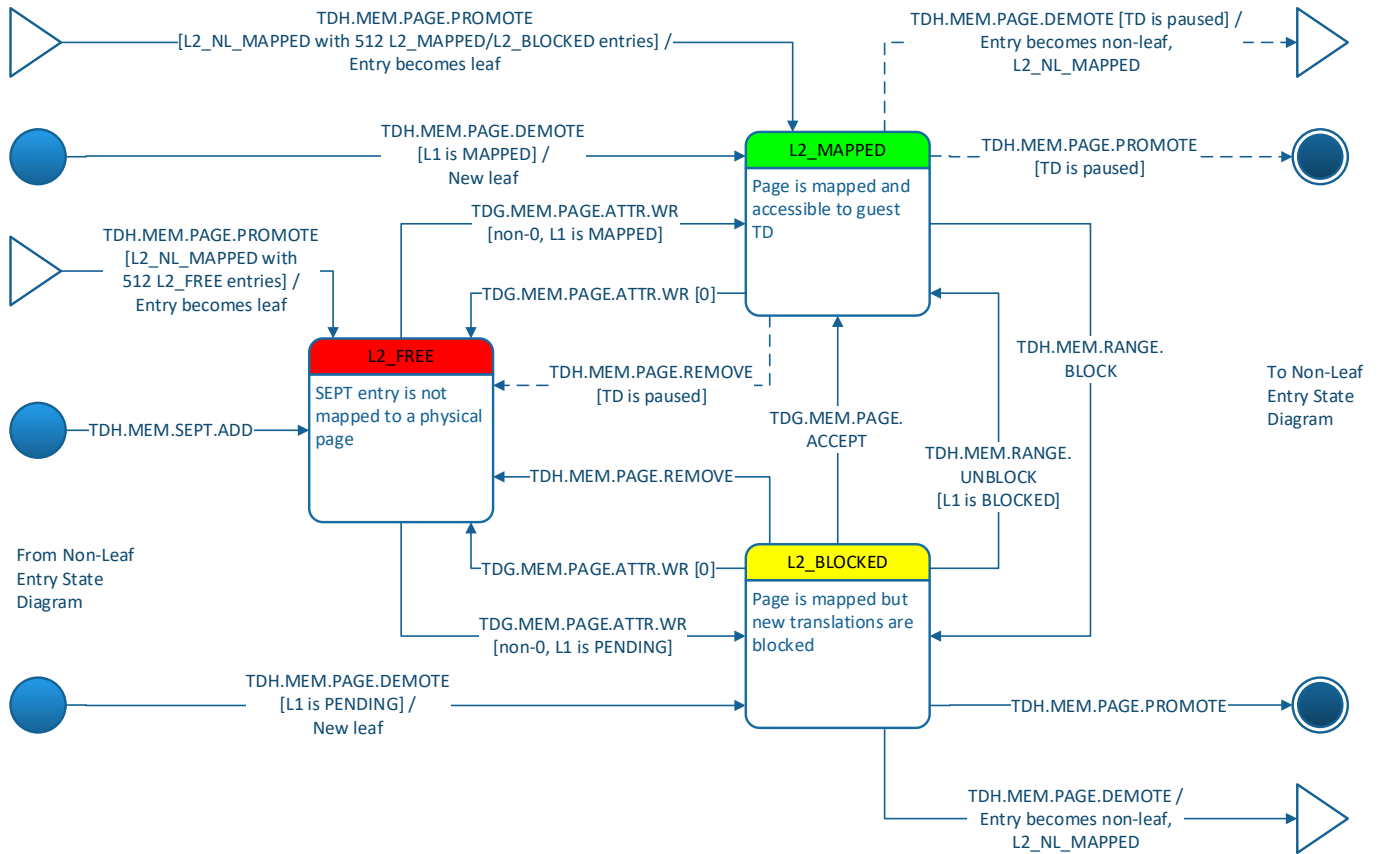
TDH.MEM.PAGE.PROMOTE
[L2_NL_MAPPED with 512 L2_MAPPED/L2_BLOCKED entries] /
Entry becomes leaf

TDH.MEM.PAGE.DEMOTE [TD is paused] /
Entry becomes non-leaf,
L2_NL_MAPPED

TDH.MEM.PAGE.DEMOTE
[L1 is MAPPED] /
New leaf

L2_MAPPED

Page is mapped and accessible to guest TD

TDH.MEM.PAGE.PROMOTE
[TD is paused]

TDG.MEM.PAGE.ATTR.WR
[non-0, L1 is MAPPED]

TDH.MEM.PAGE.PROMOTE
[L2_NL_MAPPED with
512 L2_FREE entries] /
Entry becomes leaf

TDG.MEM.PAGE.ATTR.WR [0]

L2_FREE

SEPT entry is not mapped to a physical page

TDH.MEM.PAGE.REMOVE
[TD is paused]

TDH.MEM.RANGE.
BLOCK

To Non-Leaf
Entry State
Diagram

TDH.MEM.SEPT.ADD

TDG.MEM.PAGE.
ACCEPT

TDH.MEM.RANGE.
UNBLOCK
[L1 is BLOCKED]

TDH.MEM.PAGE.REMOVE

From Non-Leaf
Entry State
Diagram

TDG.MEM.PAGE.ATTR.WR [0]

L2_BLOCKED

Page is mapped but new translations are blocked

TDG.MEM.PAGE.ATTR.WR
[non-0, L1 is PENDING]

TDH.MEM.PAGE.DEMOTE
[L1 is PENDING] /
New leaf

TDH.MEM.PAGE.PROMOTE

TDH.MEM.PAGE.DEMOTE /
Entry becomes non-leaf,
L2_NL_MAPPED